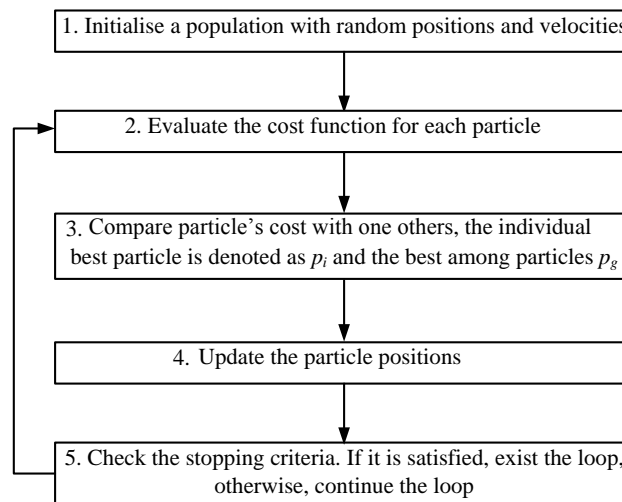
1. Initialise a population with random positions and velocities

2. Evaluate the cost function for each particle

3. Compare particle's cost with one others, the individual best particle is denoted as $p_i$ and the best among particles $p_g$

4. Update the particle positions

5. Check the stopping criteria. If it is satisfied, exist the loop, otherwise, continue the loop